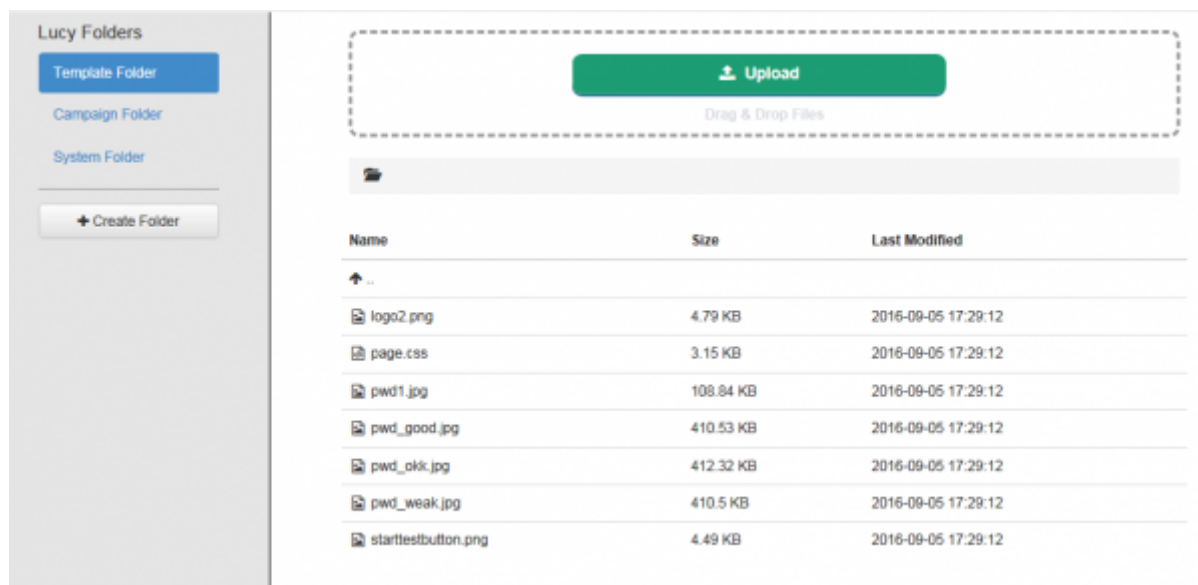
Lucy Folders

Template Folder

Campaign Folder

System Folder

+ Create Folder

Upload

Drag & Drop Files

| Name | Size | Last Modified |
|---|---|---|
| .. | | |
| logo2.png | 4.79 KB | 2016-09-05 17:29:12 |
| page.css | 3.15 KB | 2016-09-05 17:29:12 |
| pwd1.jpg | 108.84 KB | 2016-09-05 17:29:12 |
| pwd_good.jpg | 410.53 KB | 2016-09-05 17:29:12 |
| pwd_okk.jpg | 412.32 KB | 2016-09-05 17:29:12 |
| pwd_weak.jpg | 410.5 KB | 2016-09-05 17:29:12 |
| starttestbutton.png | 4.49 KB | 2016-09-05 17:29:12 |